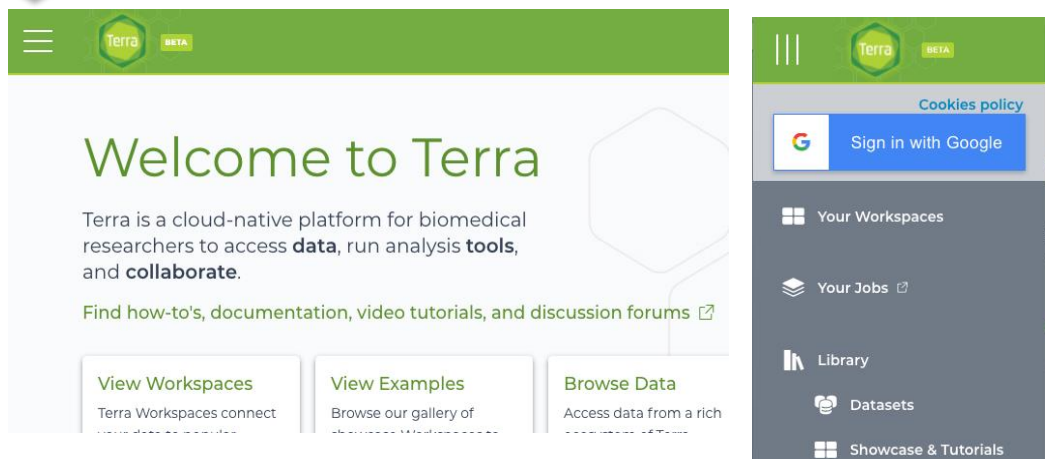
Terra BETA

Welcome to Terra

Terra is a cloud-native platform for biomedical researchers to access **data**, run analysis **tools**, and **collaborate**.

Find how-to's, documentation, video tutorials, and discussion forums

View Workspaces
Terra Workspaces connect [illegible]

View Examples
Browse our gallery of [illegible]

Browse Data
Access data from a rich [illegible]

Terra BETA

Cookies policy

G Sign in with Google

Your Workspaces

Your Jobs

Library

Datasets

Showcase & Tutorials